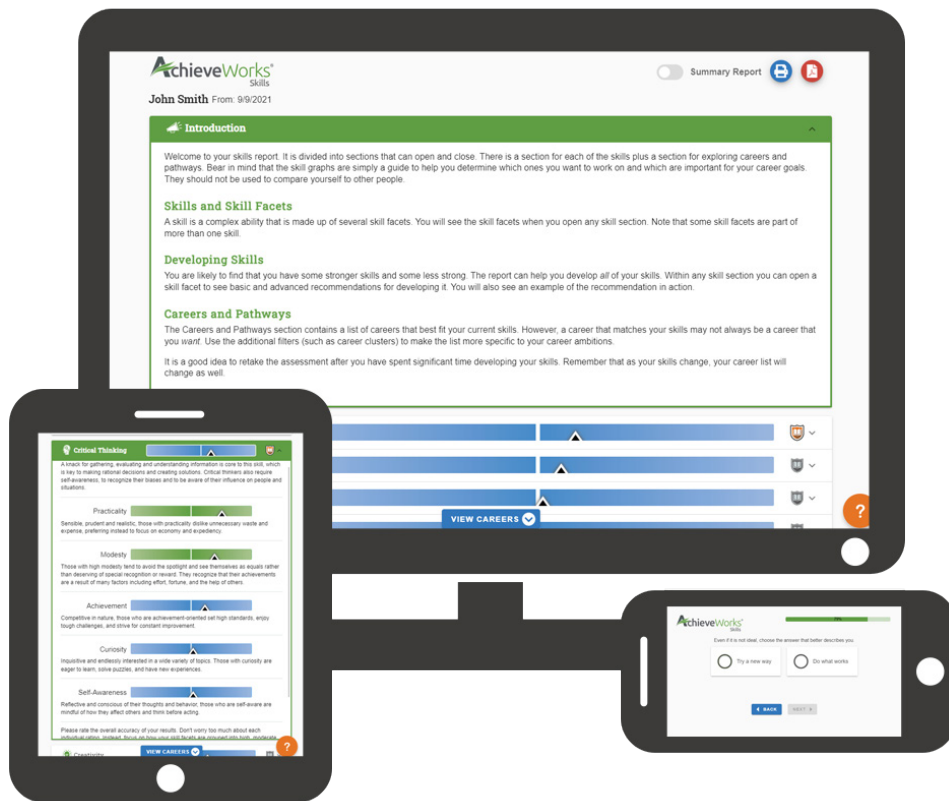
AchieveWorks® Skills

Summary Report

John Smith From: 9/9/2021

Introduction

Welcome to your skills report. It is divided into sections that can open and close. There is a section for each of the skills plus a section for exploring careers and pathways. Bear in mind that the skill graphs are simply a guide to help you determine which ones you want to work on and which are important for your career goals. They should not be used to compare yourself to other people.

Skills and Skill Facets

A skill is a complex ability that is made up of several skill facets. You will see the skill facets when you open any skill section. Note that some skill facets are part of more than one skill.

Developing Skills

You are likely to find that you have some stronger skills and some less strong. The report can help you develop *all* of your skills. Within any skill section you can open a skill facet to see basic and advanced recommendations for developing it. You will also see an example of the recommendation in action.

Careers and Pathways

The Careers and Pathways section contains a list of careers that best fit your current skills. However, a career that matches your skills may not always be a career that you *want*. Use the additional filters (such as career clusters) to make the list more specific to your career ambitions.

It is a good idea to retake the assessment after you have spent significant time developing your skills. Remember that as your skills change, your career list will change as well.

VIEW CAREERS

?

Critical Thinking

A knack for gathering, evaluating and understanding information is core to this skill, which is key to making rational decisions and creating solutions. Critical thinkers also require self-awareness, to recognize their biases and to be aware of their influence on people and situations.

Practicality

Sensible, prudent and realistic, those with practicality dislike unnecessary waste and expense, preferring instead to focus on economy and expediency.

Modesty

Those with high modesty tend to avoid the spotlight and see themselves as equals rather than deserving of special recognition or reward. They recognize that their achievements are a result of many factors including effort, fortune, and the help of others.

Achievement

Competitive in nature, those who are achievement-oriented set high standards, enjoy tough challenges, and strive for constant improvement.

Curiosity

Inquisitive and endlessly interested in a wide variety of topics. Those with curiosity are eager to learn, solve puzzles, and have new experiences.

Self-Awareness

Reflective and conscious of their thoughts and behavior, those who are self-aware are mindful of how they affect others and think before acting.

Please rate the overall accuracy of your results. Don't worry too much about each individual rating. Instead, focus on how your skill facets are grouped into high, moderate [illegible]

Creativity

VIEW CAREERS

?

AchieveWorks® Skills

Even if it is not ideal, choose the answer that better describes you.

Try a new way

Do what works

BACK

NEXT